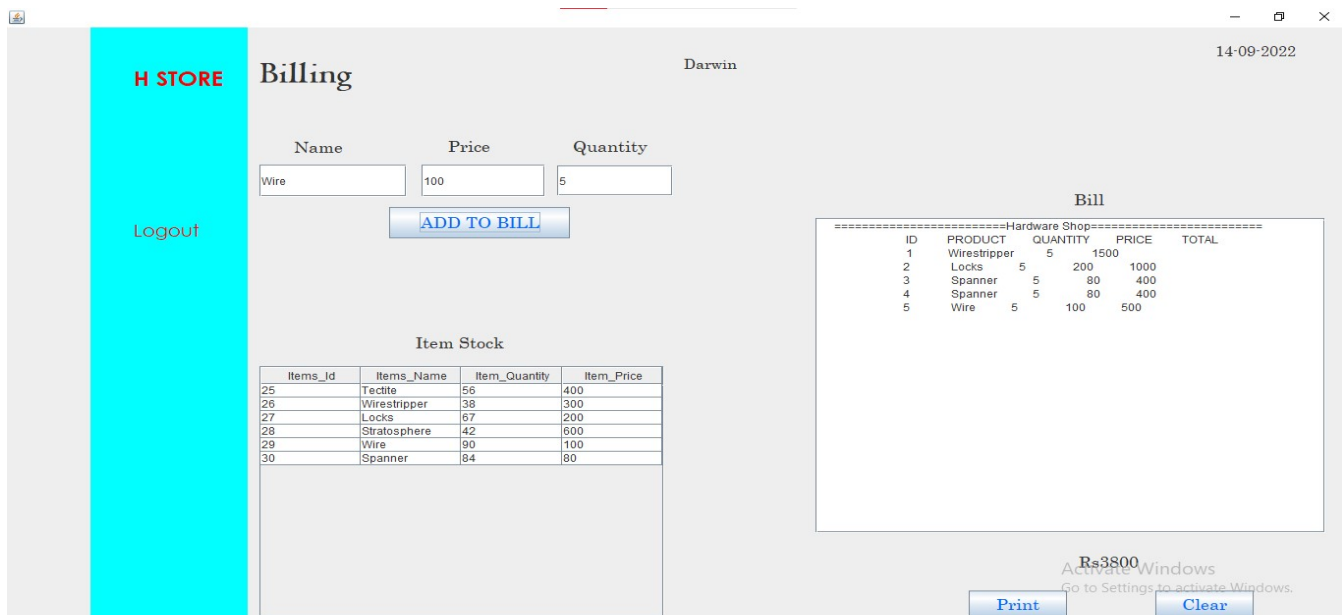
H STORE

Billing

Darwin

14-09-2022

Name

Price

Quantity

Wire

100

5

ADD TO BILL

Logout

Bill

=========================Hardware Shop=========================
ID PRODUCT QUANTITY PRICE TOTAL
1 Wirestripper 5 1500
2 Locks 5 200 1000
3 Spanner 5 80 400
4 Spanner 5 80 400
5 Wire 5 100 500

Item Stock

| Items_Id | Items_Name | Item_Quantity | Item_Price |
|---|---|---|---|
| 25 | Tectite | 56 | 400 |
| 26 | Wirestripper | 38 | 300 |
| 27 | Locks | 67 | 200 |
| 28 | Stratosphere | 42 | 600 |
| 29 | Wire | 90 | 100 |
| 30 | Spanner | 84 | 80 |

Rs3800

Activate Windows
Go to Settings to activate Windows.

Print

Clear